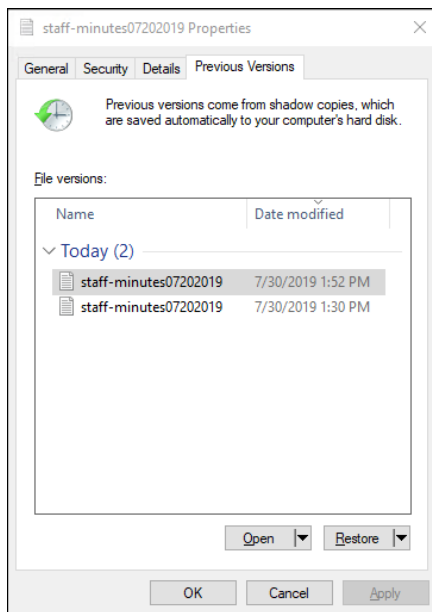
staff-minutes07202019 Properties

General | Security | Details | Previous Versions

Previous versions come from shadow copies, which are saved automatically to your computer's hard disk.

File versions:

| Name | Date modified |
|---|---|
| Today (2) | |
| staff-minutes07202019 | 7/30/2019 1:52 PM |
| staff-minutes07202019 | 7/30/2019 1:30 PM |

Open | Restore

OK | Cancel | Apply